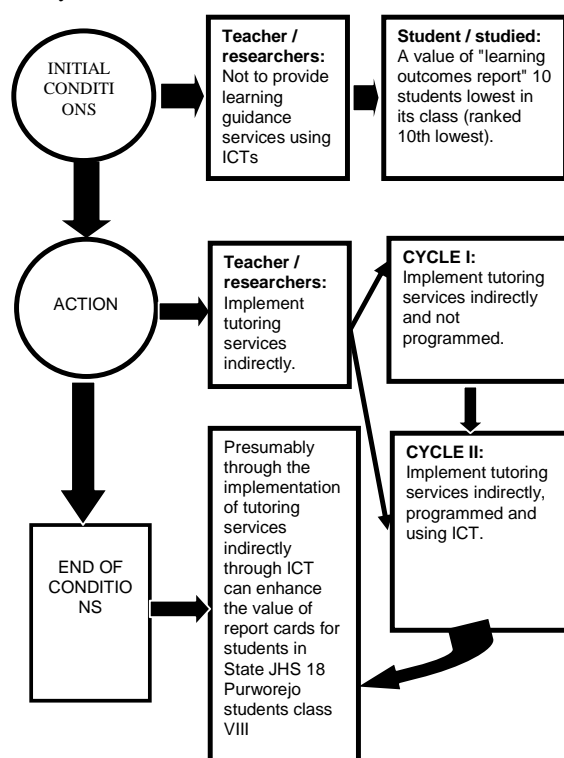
INITIAL CONDITI ONS

Teacher / researchers: Not to provide learning guidance services using ICTs

Student / studied: A value of "learning outcomes report" 10 students lowest in its class (ranked 10th lowest).

ACTION

Teacher / researchers: Implement tutoring services indirectly.

CYCLE I: Implement tutoring services indirectly and not programmed.

CYCLE II: Implement tutoring services indirectly, programmed and using ICT.

END OF CONDITIO NS

Presumably through the implementation of tutoring services indirectly through ICT can enhance the value of report cards for students in State JHS 18 Purworejo students class VIII